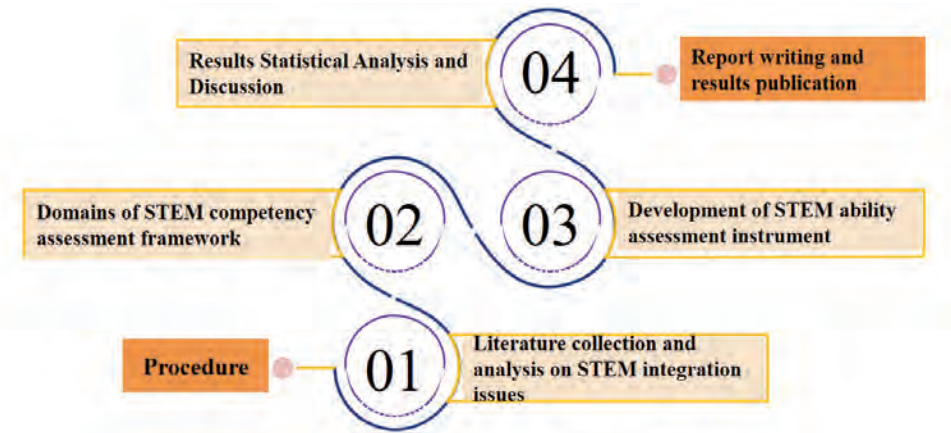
Results Statistical Analysis and Discussion

04

Report writing and results publication

Domains of STEM competency assessment framework

02

03

Development of STEM ability assessment instrument

Procedure

01

Literature collection and analysis on STEM integration issues